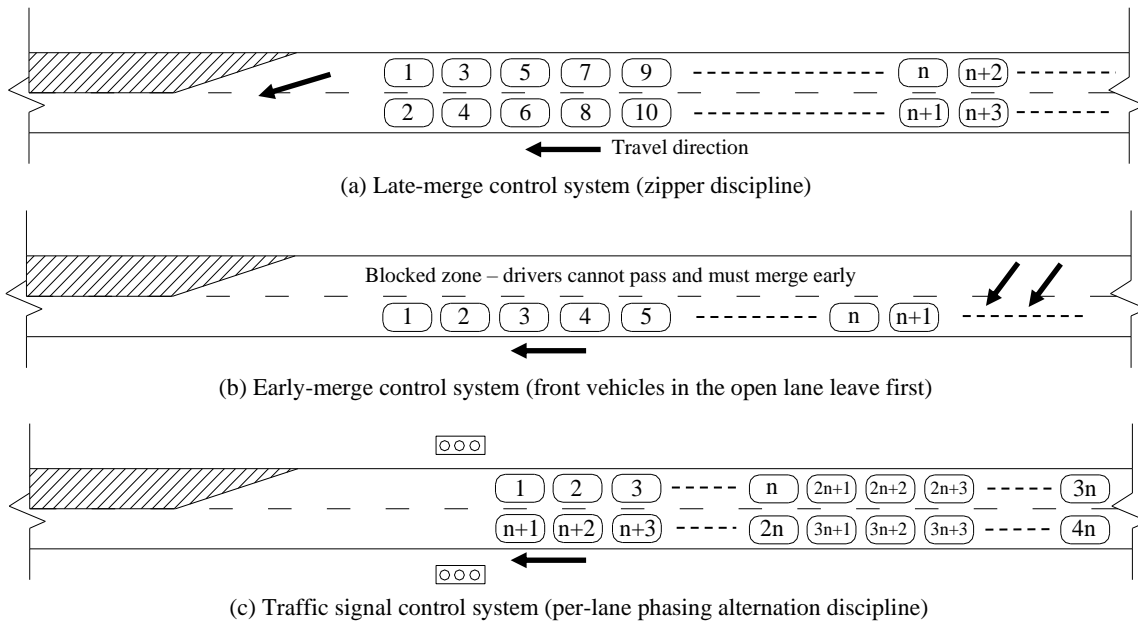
1 3 5 7 9 n n+2
2 4 6 8 10 n+1 n+3
Travel direction
(a) Late-merge control system (zipper discipline)

Blocked zone – drivers cannot pass and must merge early
1 2 3 4 5 n n+1
(b) Early-merge control system (front vehicles in the open lane leave first)

1 2 3 n 2n+1 2n+2 2n+3 3n
n+1 n+2 n+3 2n 3n+1 3n+2 3n+3 4n
(c) Traffic signal control system (per-lane phasing alternation discipline)